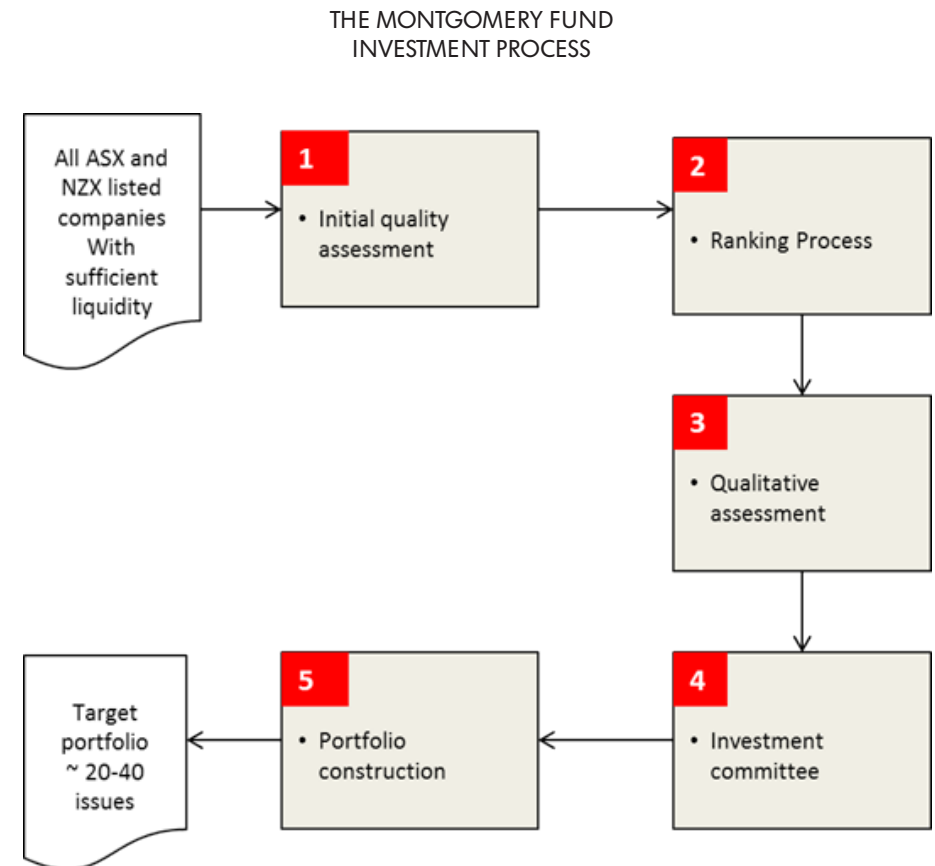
THE MONTGOMERY FUND
INVESTMENT PROCESS

All ASX and NZX listed companies With sufficient liquidity

1
• Initial quality assessment

2
• Ranking Process

3
• Qualitative assessment

4
• Investment committee

5
• Portfolio construction

Target portfolio ~ 20-40 issues